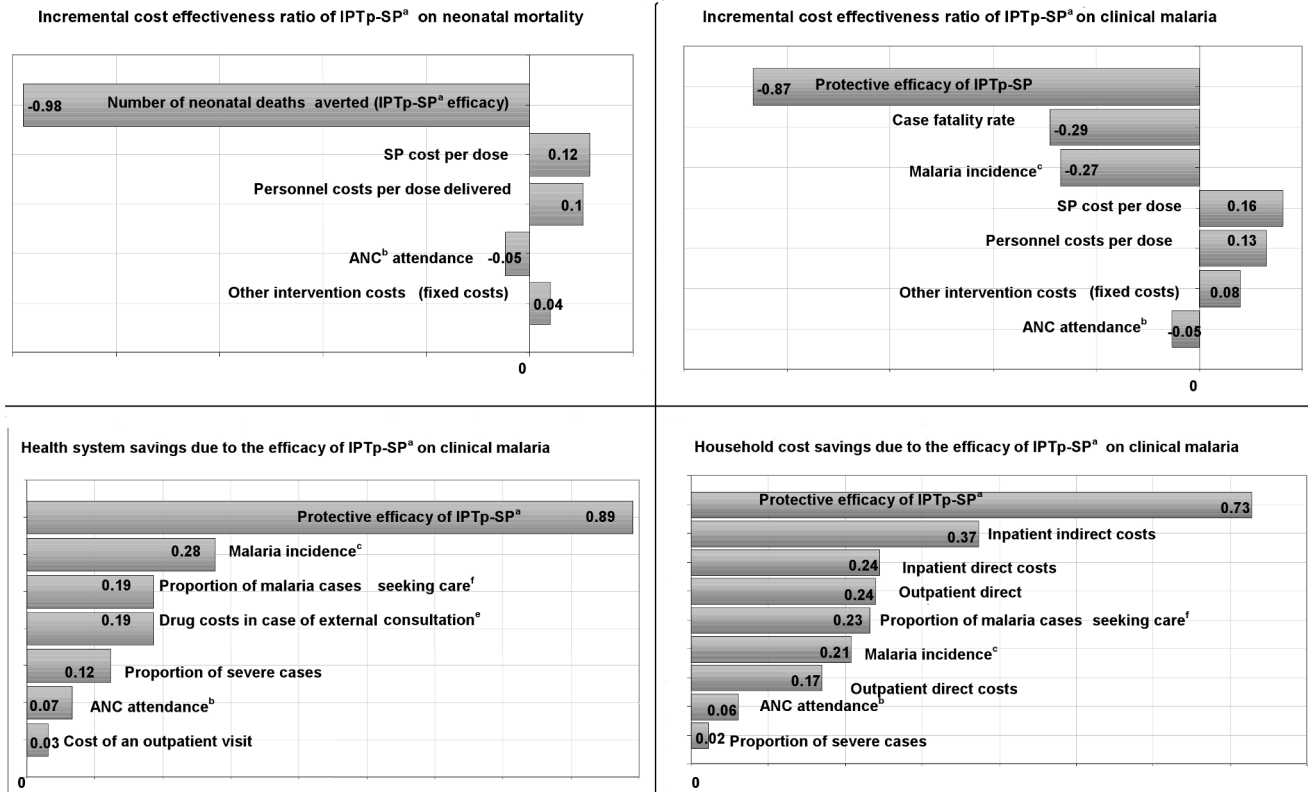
Incremental cost effectiveness ratio of IPTp-SP$^{a}$ on neonatal mortality

-0.98 Number of neonatal deaths averted (IPTp-SP$^{a}$ efficacy)

SP cost per dose 0.12

Personnel costs per dose delivered 0.1

ANC$^{b}$ attendance -0.05

Other intervention costs (fixed costs) 0.04

0

Incremental cost effectiveness ratio of IPTp-SP$^{a}$ on clinical malaria

-0.87 Protective efficacy of IPTp-SP

Case fatality rate -0.29

Malaria incidence$^{c}$ -0.27

SP cost per dose 0.16

Personnel costs per dose 0.13

Other intervention costs (fixed costs) 0.08

ANC attendance$^{b}$ -0.05

0

Health system savings due to the efficacy of IPTp-SP$^{a}$ on clinical malaria

Protective efficacy of IPTp-SP$^{a}$ 0.89

0.28 Malaria incidence$^{c}$

0.19 Proportion of malaria cases seeking care$^{f}$

0.19 Drug costs in case of external consultation$^{e}$

0.12 Proportion of severe cases

0.07 ANC attendance$^{b}$

0.03 Cost of an outpatient visit

0

Household cost savings due to the efficacy of IPTp-SP$^{a}$ on clinical malaria

Protective efficacy of IPTp-SP$^{a}$ 0.73

0.37 Inpatient indirect costs

0.24 Inpatient direct costs

0.24 Outpatient direct

0.23 Proportion of malaria cases seeking care$^{f}$

0.21 Malaria incidence$^{c}$

0.17 Outpatient direct costs

0.06 ANC attendance$^{b}$

0.02 Proportion of severe cases

0